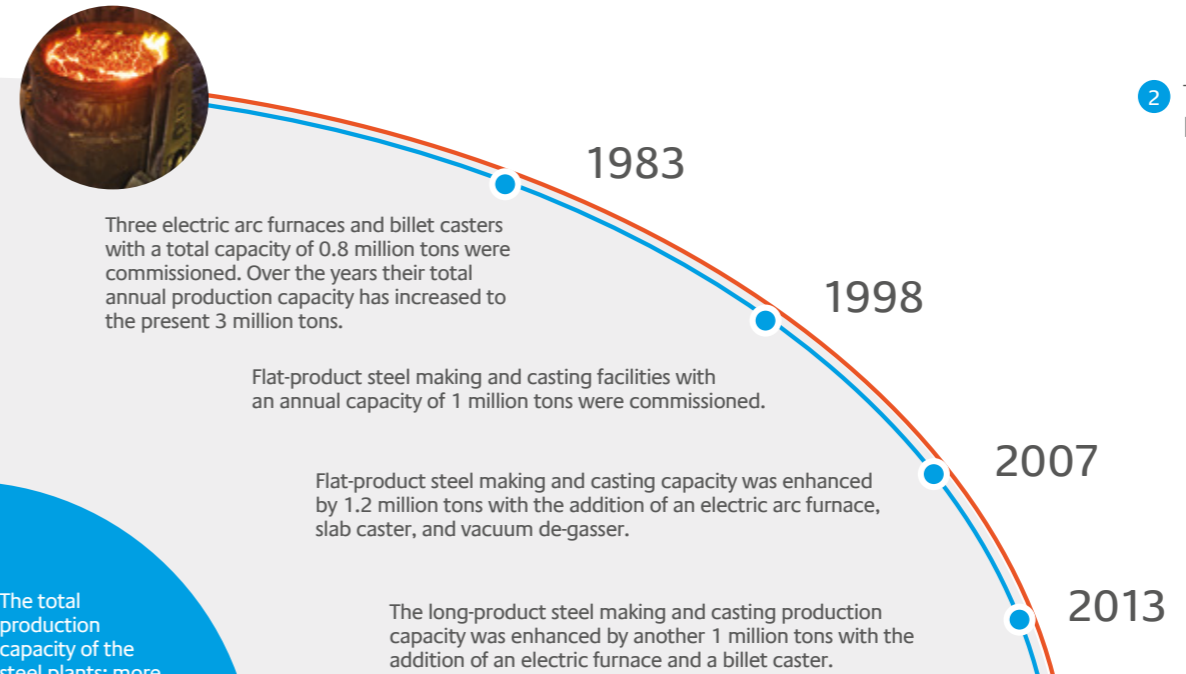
1983

Three electric arc furnaces and billet casters with a total capacity of 0.8 million tons were commissioned. Over the years their total annual production capacity has increased to the present 3 million tons.

1998

Flat-product steel making and casting facilities with an annual capacity of 1 million tons were commissioned.

2007

Flat-product steel making and casting capacity was enhanced by 1.2 million tons with the addition of an electric arc furnace, slab caster, and vacuum de-gasser.

2013

The long-product steel making and casting production capacity was enhanced by another 1 million tons with the addition of an electric furnace and a billet caster.

The total production capacity of the steel plants: more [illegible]

2 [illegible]